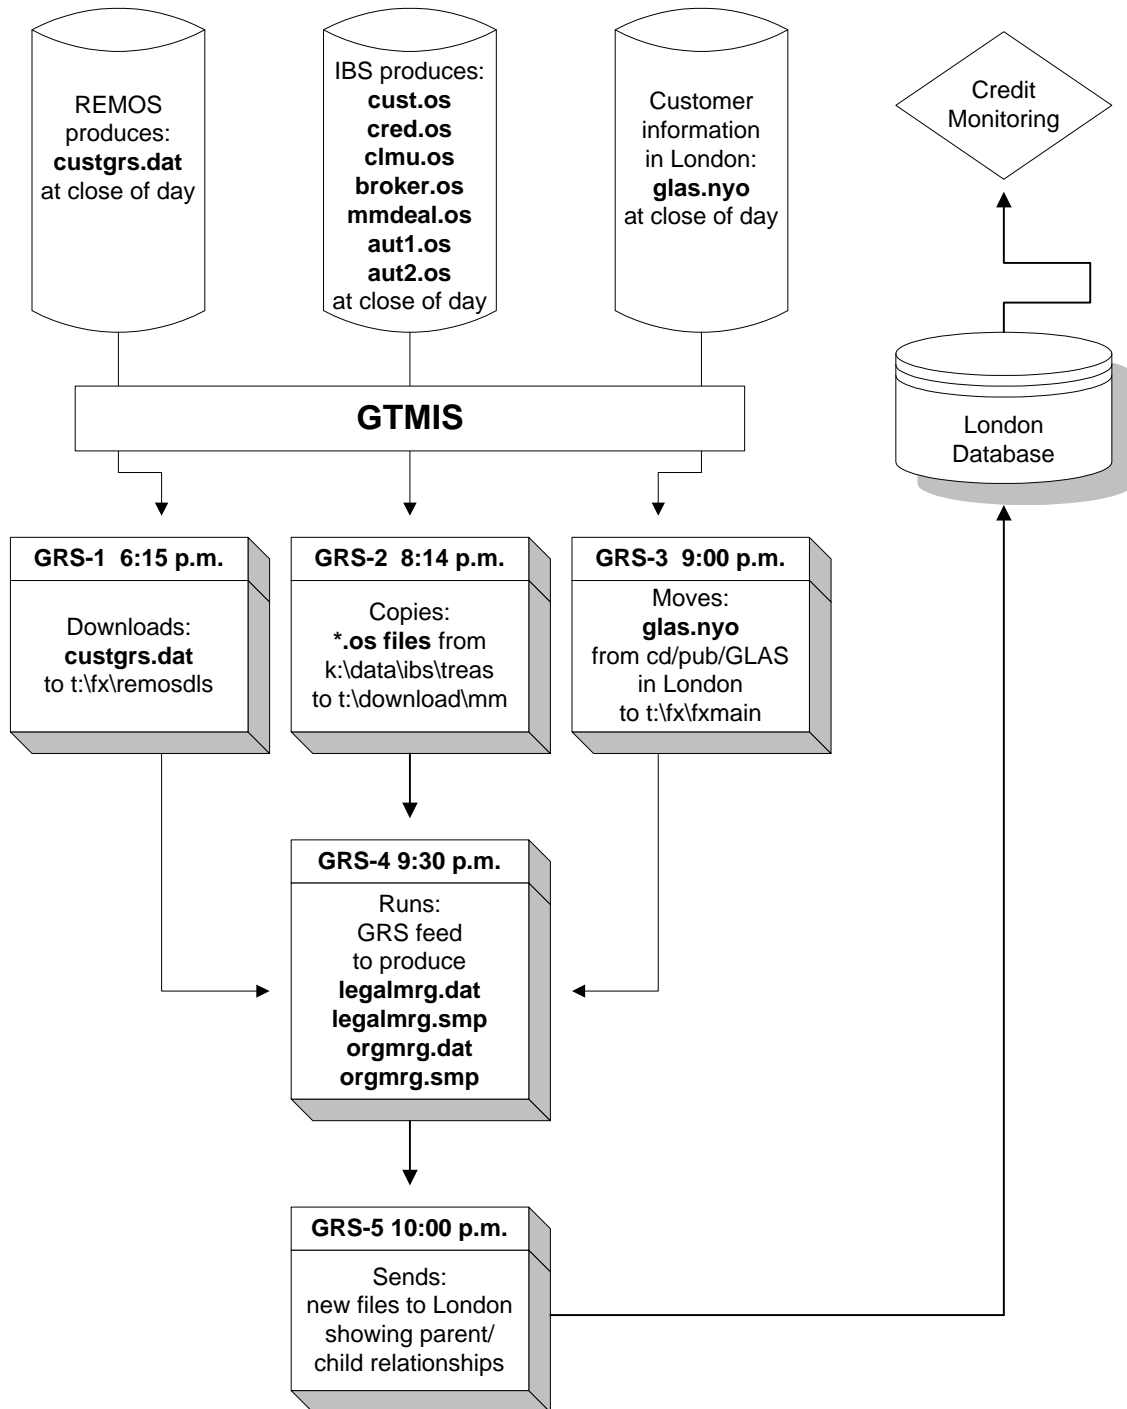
REMOS produces: **custgrs.dat** at close of day

IBS produces: **cust.os** **cred.os** **clmu.os** **broker.os** **mmdeal.os** **aut1.os** **aut2.os** at close of day

Customer information in London: **glas.nyo** at close of day

Credit Monitoring

London Database

**GTMIS**

**GRS-1 6:15 p.m.**

Downloads: **custgrs.dat** to t:\fx\remosdls

**GRS-2 8:14 p.m.**

Copies: ***.os files** from k:\data\ibs\treas to t:\download\mm

**GRS-3 9:00 p.m.**

Moves: **glas.nyo** from cd/pub/GLAS in London to t:\fx\fxmain

**GRS-4 9:30 p.m.**

Runs: GRS feed to produce **legalmrg.dat** **legalmrg.smp** **orgmrg.dat** **orgmrg.smp**

**GRS-5 10:00 p.m.**

Sends: new files to London showing parent/ child relationships